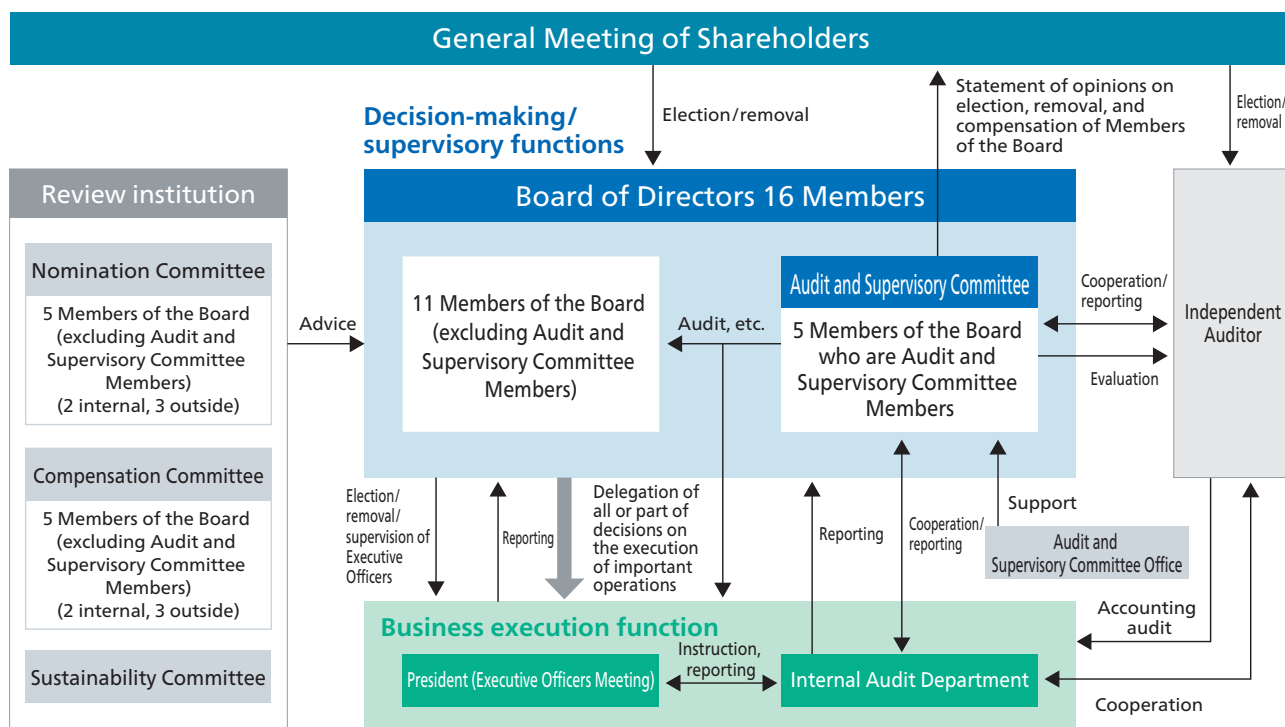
General Meeting of Shareholders

Election/removal

Statement of opinions on election, removal, and compensation of Members of the Board

Election/removal

Decision-making/ supervisory functions

Review institution

Board of Directors 16 Members

Nomination Committee

5 Members of the Board (excluding Audit and Supervisory Committee Members) (2 internal, 3 outside)

Advice

11 Members of the Board (excluding Audit and Supervisory Committee Members)

Audit, etc.

Audit and Supervisory Committee

5 Members of the Board who are Audit and Supervisory Committee Members

Cooperation/ reporting

Evaluation

Independent Auditor

Compensation Committee

5 Members of the Board (excluding Audit and Supervisory Committee Members) (2 internal, 3 outside)

Election/ removal/ supervision of Executive Officers

Reporting

Delegation of all or part of decisions on the execution of important operations

Reporting

Cooperation/ reporting

Support

Audit and Supervisory Committee Office

Accounting audit

Business execution function

Sustainability Committee

President (Executive Officers Meeting)

Instruction, reporting

Internal Audit Department

Cooperation